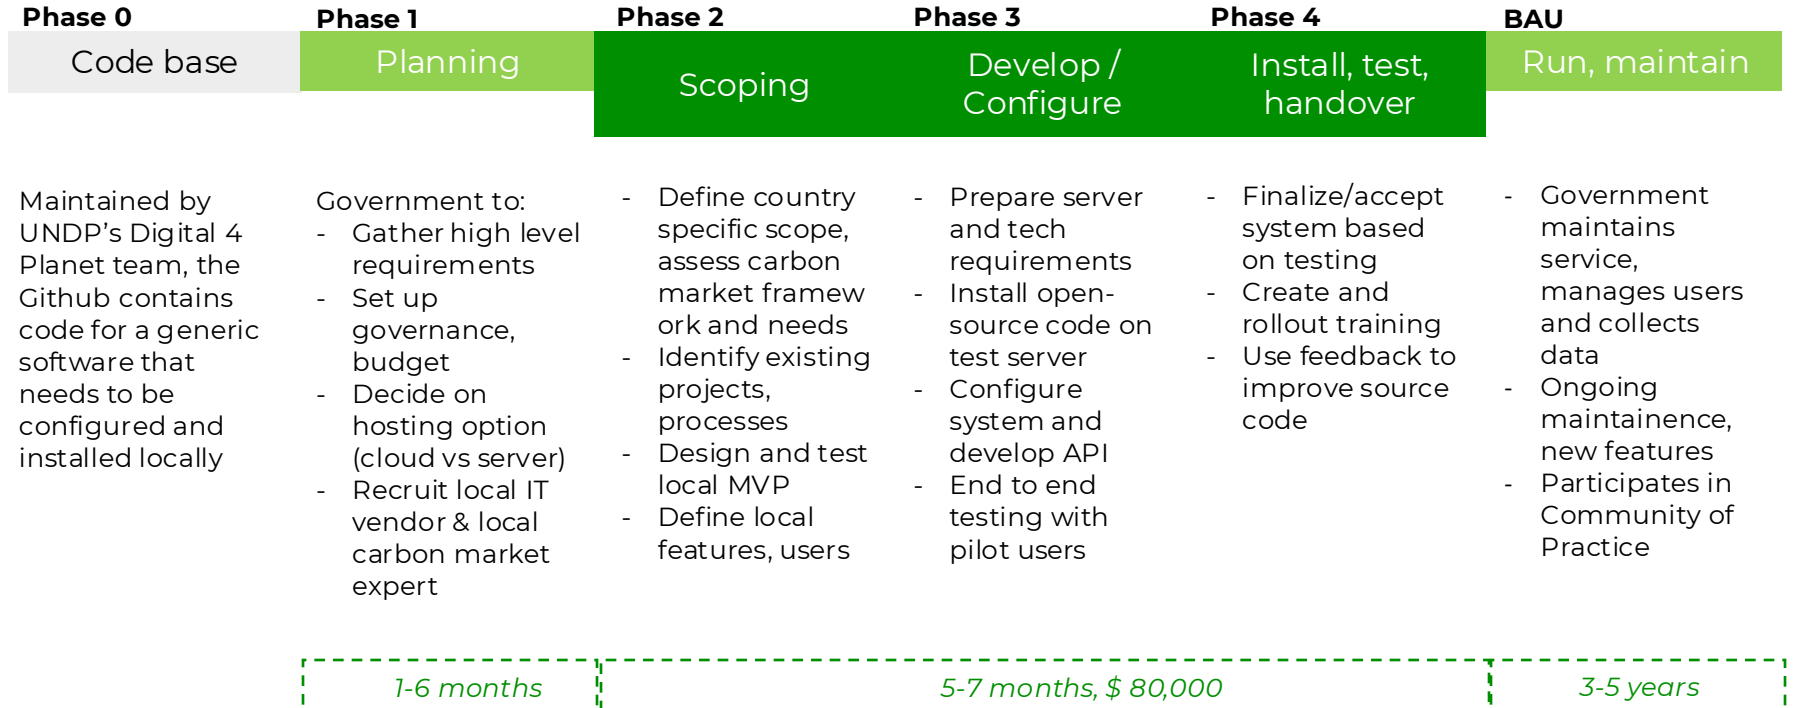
Phase 0
Code base

Maintained by UNDP's Digital 4 Planet team, the Github contains code for a generic software that needs to be configured and installed locally

Phase 1
Planning

Government to:
- Gather high level requirements
- Set up governance, budget
- Decide on hosting option (cloud vs server)
- Recruit local IT vendor & local carbon market expert

Phase 2
Scoping

- Define country specific scope, assess carbon market framew ork and needs
- Identify existing projects, processes
- Design and test local MVP
- Define local features, users

Phase 3
Develop / Configure

- Prepare server and tech requirements
- Install open-source code on test server
- Configure system and develop API
- End to end testing with pilot users

Phase 4
Install, test, handover

- Finalize/accept system based on testing
- Create and rollout training
- Use feedback to improve source code

BAU
Run, maintain

- Government maintains service, manages users and collects data
- Ongoing maintainence, new features
- Participates in Community of Practice

1-6 months

5-7 months, $ 80,000

3-5 years